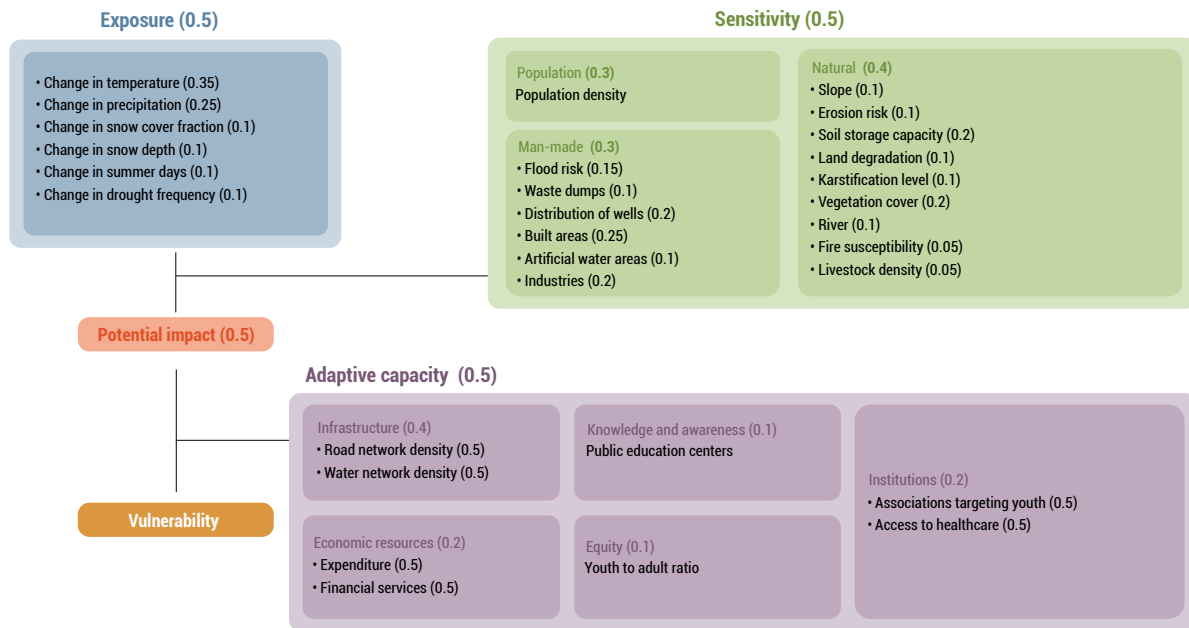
Exposure (0.5)

• Change in temperature (0.35)
• Change in precipitation (0.25)
• Change in snow cover fraction (0.1)
• Change in snow depth (0.1)
• Change in summer days (0.1)
• Change in drought frequency (0.1)

Sensitivity (0.5)

Population (0.3)
Population density

Man-made (0.3)
• Flood risk (0.15)
• Waste dumps (0.1)
• Distribution of wells (0.2)
• Built areas (0.25)
• Artificial water areas (0.1)
• Industries (0.2)

Natural (0.4)
• Slope (0.1)
• Erosion risk (0.1)
• Soil storage capacity (0.2)
• Land degradation (0.1)
• Karstification level (0.1)
• Vegetation cover (0.2)
• River (0.1)
• Fire susceptibility (0.05)
• Livestock density (0.05)

Potential impact (0.5)

Adaptive capacity (0.5)

Infrastructure (0.4)
• Road network density (0.5)
• Water network density (0.5)

Knowledge and awareness (0.1)
Public education centers

Institutions (0.2)
• Associations targeting youth (0.5)
• Access to healthcare (0.5)

Economic resources (0.2)
• Expenditure (0.5)
• Financial services (0.5)

Equity (0.1)
Youth to adult ratio

Vulnerability